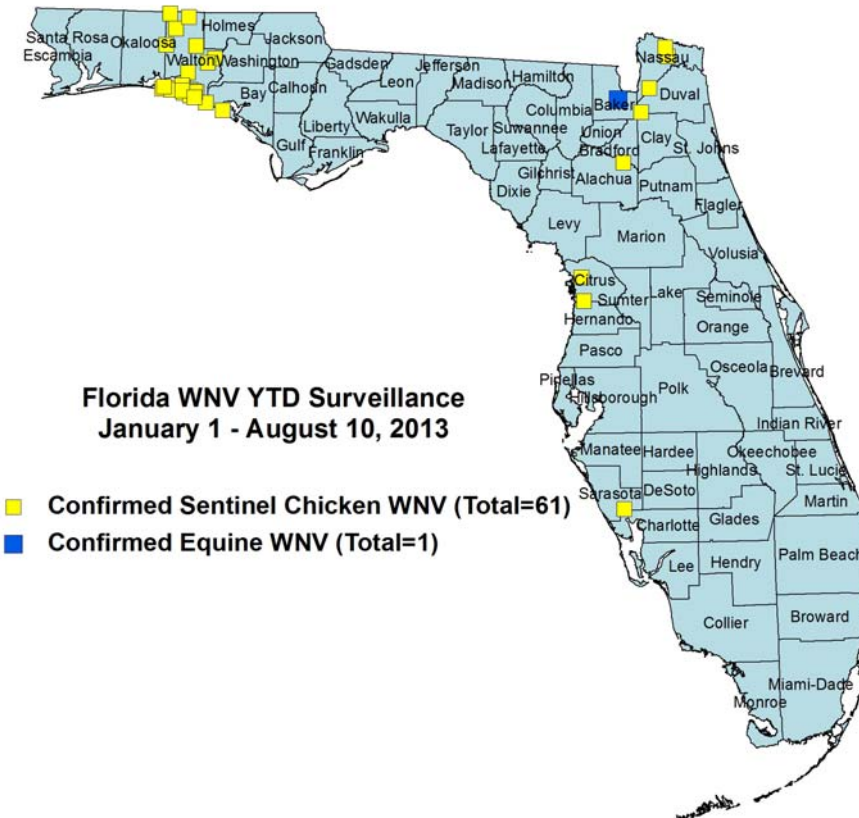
Santa Rosa
Escambia
Okaloosa
Holmes
Jackson
Walton
Washington
Bay
Calhoun
Gadsden
Leon
Jefferson
Madison
Hamilton
Nassau
Baker
Duval
Columbia
Union
Bradford
Clay
St. Johns
Liberty
Wakulla
Gulf
Franklin
Taylor
Suwannee
Lafayette
Gilchrist
Alachua
Putnam
Flagler
Dixie
Levy
Marion
Volusia
Citrus
Sumter
Lake
Seminole
Hernando
Orange
Pasco
Osceola
Brevard
Pinellas
Hillsborough
Polk
Indian River
Manatee
Hardee
Okeechobee
Highlands
St. Lucie
Sarasota
DeSoto
Martin
Charlotte
Glades
Palm Beach
Lee
Hendry
Collier
Broward
Miami-Dade
Monroe

Florida WNV YTD Surveillance
January 1 - August 10, 2013

Confirmed Sentinel Chicken WNV (Total=61)
Confirmed Equine WNV (Total=1)